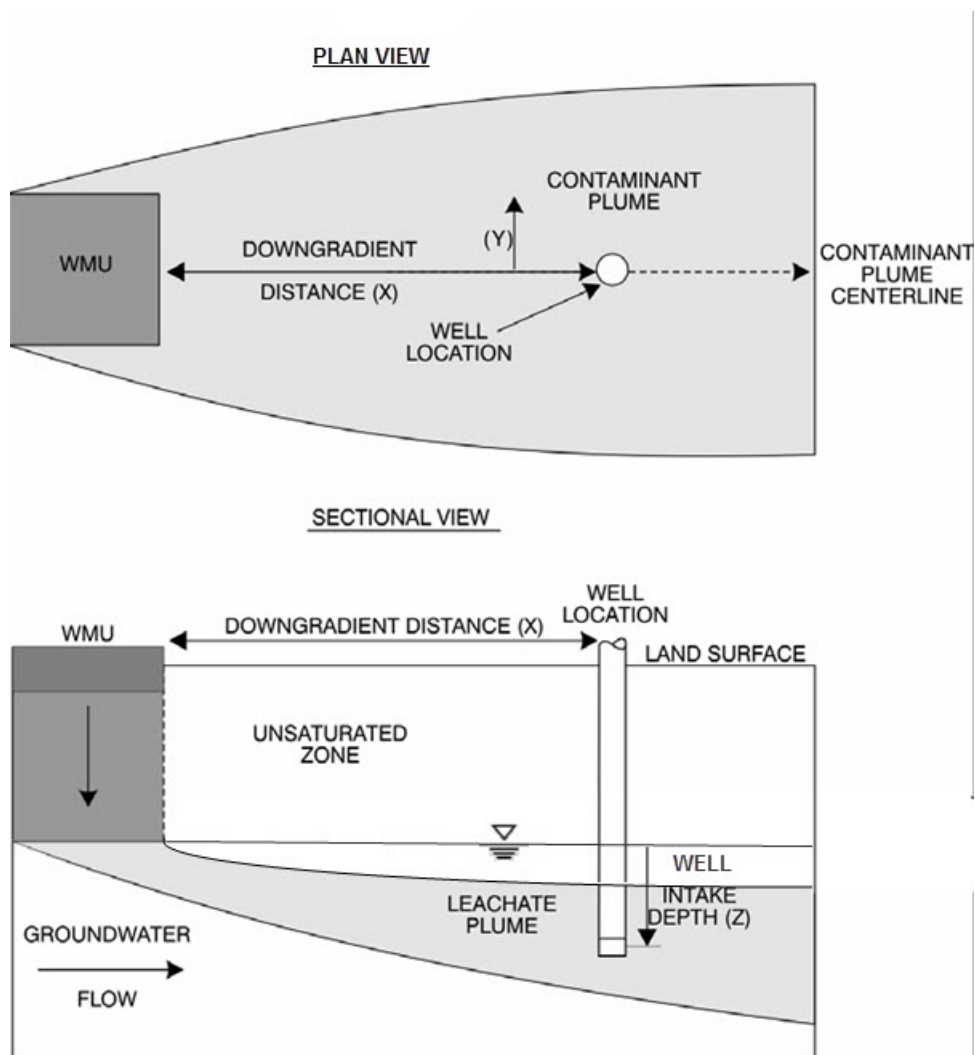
PLAN VIEW

CONTAMINANT PLUME

WMU

DOWNGRADIENT

(Y)

DISTANCE (X)

CONTAMINANT PLUME CENTERLINE

WELL LOCATION

SECTIONAL VIEW

WELL LOCATION

WMU

DOWNGRADIENT DISTANCE (X)

LAND SURFACE

UNSATURATED ZONE

WELL

INTAKE DEPTH (Z)

LEACHATE PLUME

GROUNDWATER

FLOW